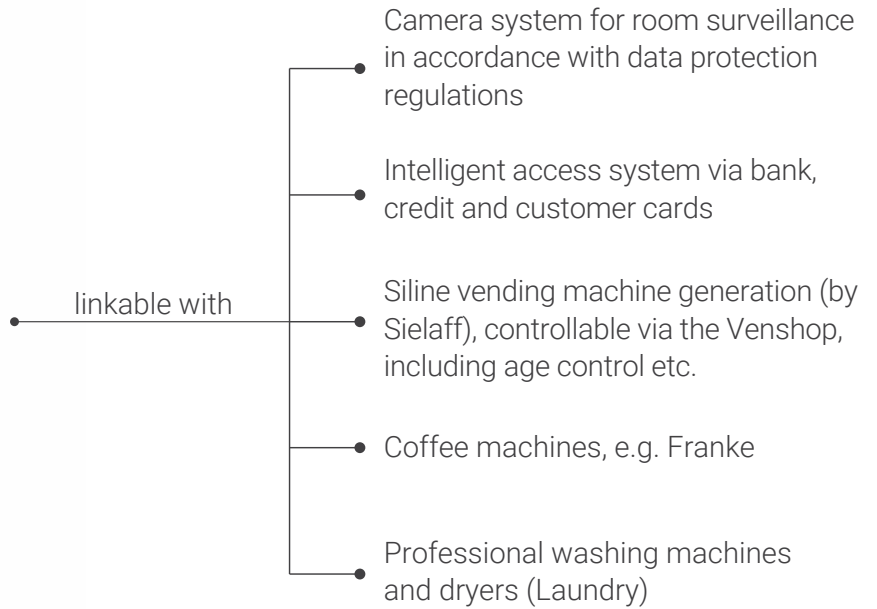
linkable with

Camera system for room surveillance in accordance with data protection regulations

Intelligent access system via bank, credit and customer cards

Siline vending machine generation (by Sielaff), controllable via the Venshop, including age control etc.

Coffee machines, e.g. Franke

Professional washing machines and dryers (Laundry)